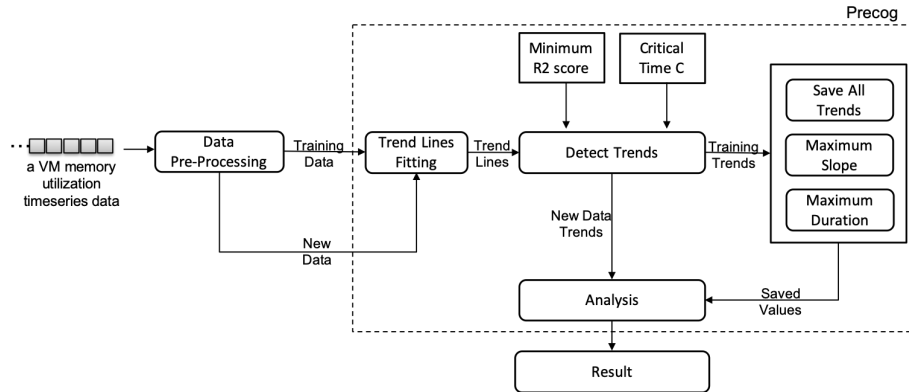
Precog

...

a VM memory utilization timeseries data

Data Pre-Processing

Training Data

New Data

Trend Lines Fitting

Trend Lines

Minimum R2 score

Critical Time C

Detect Trends

Training Trends

Save All Trends

Maximum Slope

Maximum Duration

New Data Trends

Analysis

Saved Values

Result